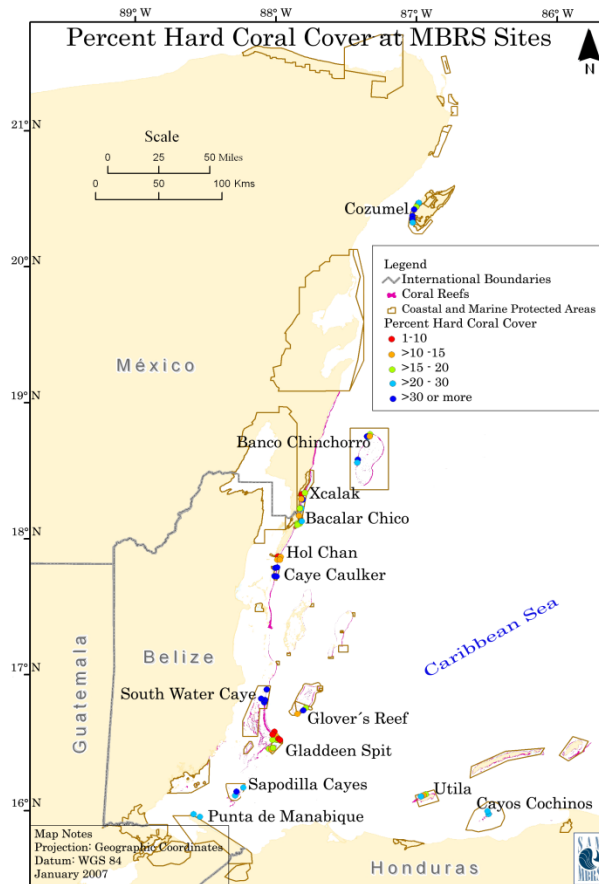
89° W
88° W
87° W
86° W

Percent Hard Coral Cover at MBRS Sites

N

21° N
20° N
19° N
18° N
17° N
16° N

Scale
0 25 50 Miles
0 50 100 Kms

Cozumel

Legend
International Boundaries
Coral Reefs
Coastal and Marine Protected Areas
Percent Hard Coral Cover
1-10
>10 -15
>15 - 20
>20 - 30
>30 or more

México

Banco Chinchorro
Xcalak
Bacalar Chico
Hol Chan
Caye Caulker

Caribbean Sea

Belize
Guatemala

South Water Caye
Glover´s Reef
Gladdeen Spit
Sapodilla Cayes
Utila
Cayos Cochinos
Punta de Manabique

Map Notes
Projection: Geographic Coordinates
Datum: WGS 84
January 2007

Honduras